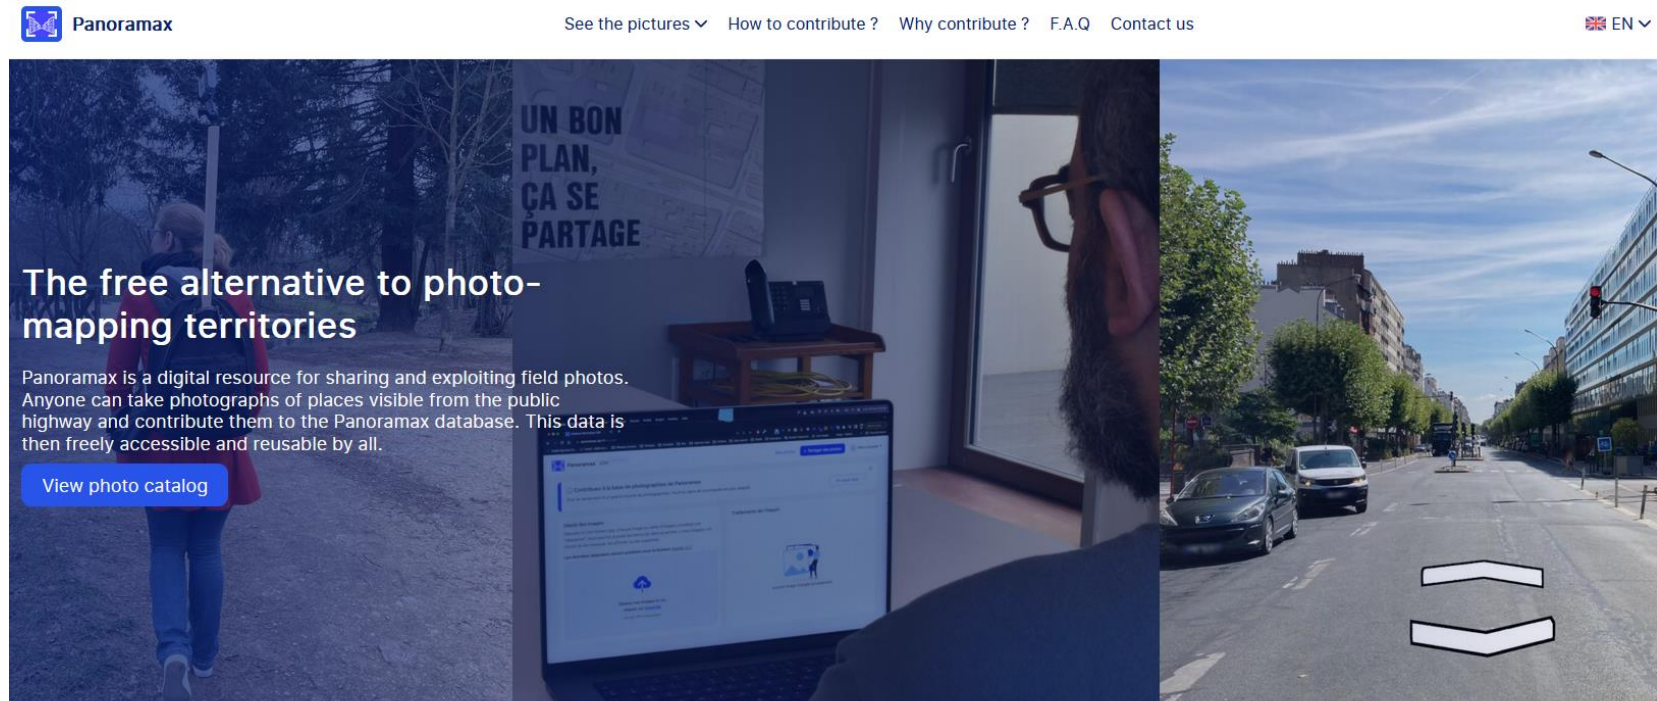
Panoramax

See the pictures How to contribute ? Why contribute ? F.A.Q Contact us

EN

UN BON PLAN, ÇA SE PARTAGE

The free alternative to photo-mapping territories

Panoramax is a digital resource for sharing and exploiting field photos. Anyone can take photographs of places visible from the public highway and contribute them to the Panoramax database. This data is then freely accessible and reusable by all.

View photo catalog